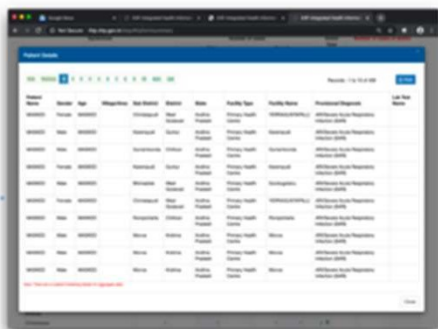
Patient Details

Records : 1 to 10 of 489

| Patient Name | Gender | Age | Village/Area | Sub District | District | State | Facility Type | Facility Name | Provisional Diagnosis | Lab Test Name |
|---|---|---|---|---|---|---|---|---|---|---|
| MASKED | Female | MASKED | | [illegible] | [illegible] | Andhra Pradesh | Primary Health Centre | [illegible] | ARI/Severe Acute Respiratory Infection (SARI) | |
| MASKED | Male | MASKED | | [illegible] | Guntur | Andhra Pradesh | Primary Health Centre | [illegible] | ARI/Severe Acute Respiratory Infection (SARI) | |
| MASKED | Male | MASKED | | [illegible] | Chittoor | Andhra Pradesh | Primary Health Centre | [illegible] | ARI/Severe Acute Respiratory Infection (SARI) | |
| MASKED | Female | MASKED | | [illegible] | Guntur | Andhra Pradesh | Primary Health Centre | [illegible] | ARI/Severe Acute Respiratory Infection (SARI) | |
| MASKED | Male | MASKED | | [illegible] | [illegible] | Andhra Pradesh | Primary Health Centre | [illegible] | ARI/Severe Acute Respiratory Infection (SARI) | |
| MASKED | Female | MASKED | | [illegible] | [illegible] | Andhra Pradesh | Primary Health Centre | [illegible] | ARI/Severe Acute Respiratory Infection (SARI) | |
| MASKED | Male | MASKED | | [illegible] | Chittoor | Andhra Pradesh | Primary Health Centre | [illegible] | ARI/Severe Acute Respiratory Infection (SARI) | |
| MASKED | Male | MASKED | | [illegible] | Krishna | Andhra Pradesh | Primary Health Centre | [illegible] | ARI/Severe Acute Respiratory Infection (SARI) | |
| MASKED | Male | MASKED | | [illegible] | Krishna | Andhra Pradesh | Primary Health Centre | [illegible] | ARI/Severe Acute Respiratory Infection (SARI) | |
| MASKED | Male | MASKED | | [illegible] | Krishna | Andhra Pradesh | Primary Health Centre | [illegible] | ARI/Severe Acute Respiratory Infection (SARI) | |

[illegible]

Close